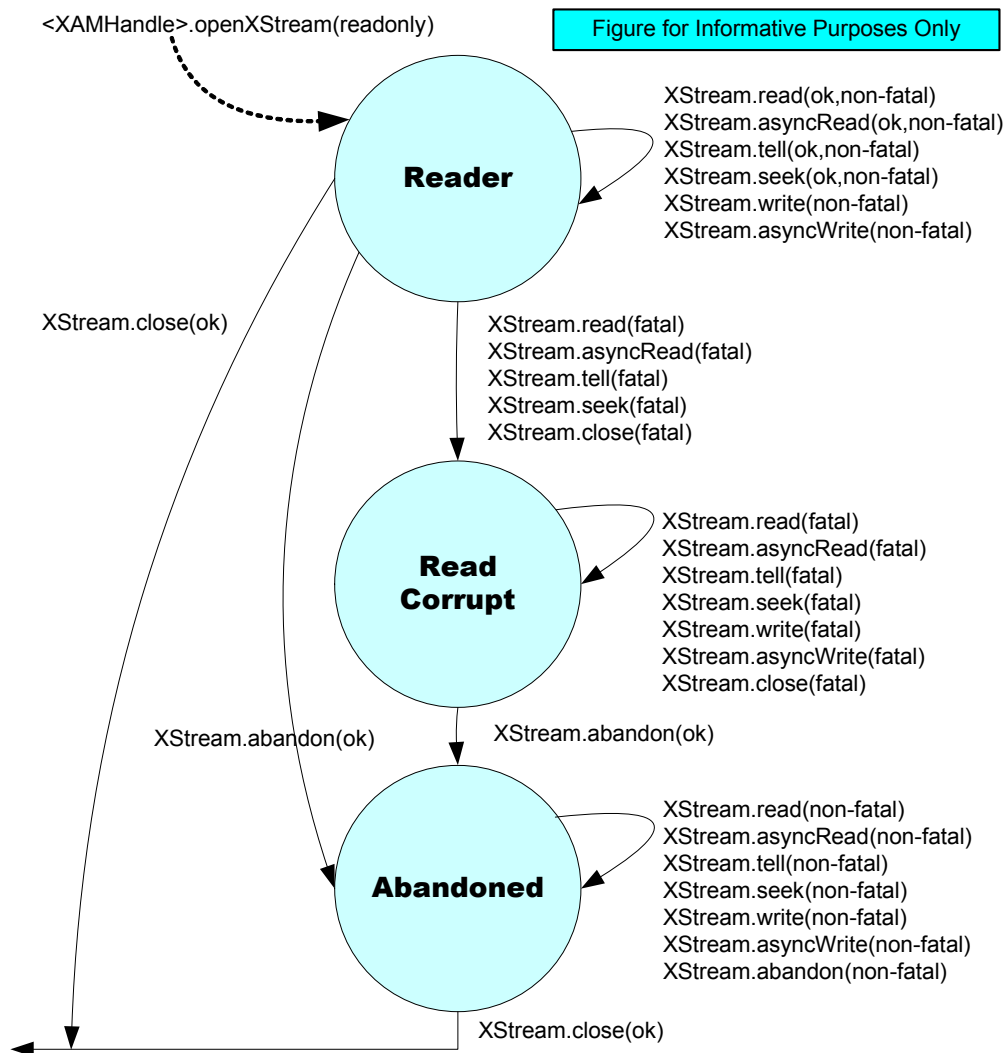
<XAMHandle>.openXStream(readonly)

Figure for Informative Purposes Only

Reader

XStream.read(ok,non-fatal)
XStream.asyncRead(ok,non-fatal)
XStream.tell(ok,non-fatal)
XStream.seek(ok,non-fatal)
XStream.write(non-fatal)
XStream.asyncWrite(non-fatal)

XStream.close(ok)

XStream.read(fatal)
XStream.asyncRead(fatal)
XStream.tell(fatal)
XStream.seek(fatal)
XStream.close(fatal)

Read Corrupt

XStream.read(fatal)
XStream.asyncRead(fatal)
XStream.tell(fatal)
XStream.seek(fatal)
XStream.write(fatal)
XStream.asyncWrite(fatal)
XStream.close(fatal)

XStream.abandon(ok)

XStream.abandon(ok)

Abandoned

XStream.read(non-fatal)
XStream.asyncRead(non-fatal)
XStream.tell(non-fatal)
XStream.seek(non-fatal)
XStream.write(non-fatal)
XStream.asyncWrite(non-fatal)
XStream.abandon(non-fatal)

XStream.close(ok)